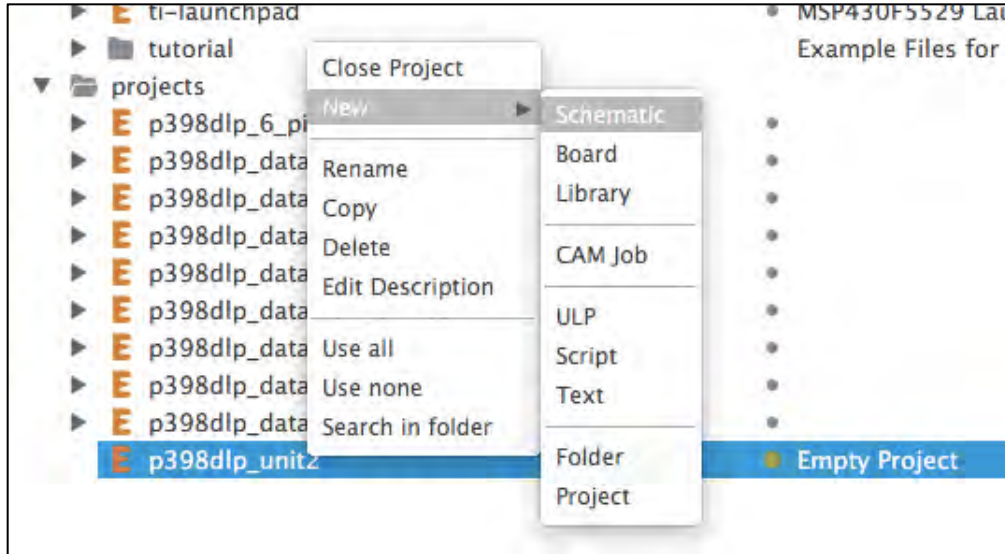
ti-launchpad
MSP430F5529 La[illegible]
tutorial
Example Files for
projects
p398dlp_6_pi
p398dlp_data
p398dlp_data
p398dlp_data
p398dlp_data
p398dlp_data
p398dlp_data
p398dlp_data
p398dlp_data
p398dlp_unit2
Empty Project

Close Project
New
Rename
Copy
Delete
Edit Description
Use all
Use none
Search in folder

Schematic
Board
Library
CAM Job
ULP
Script
Text
Folder
Project